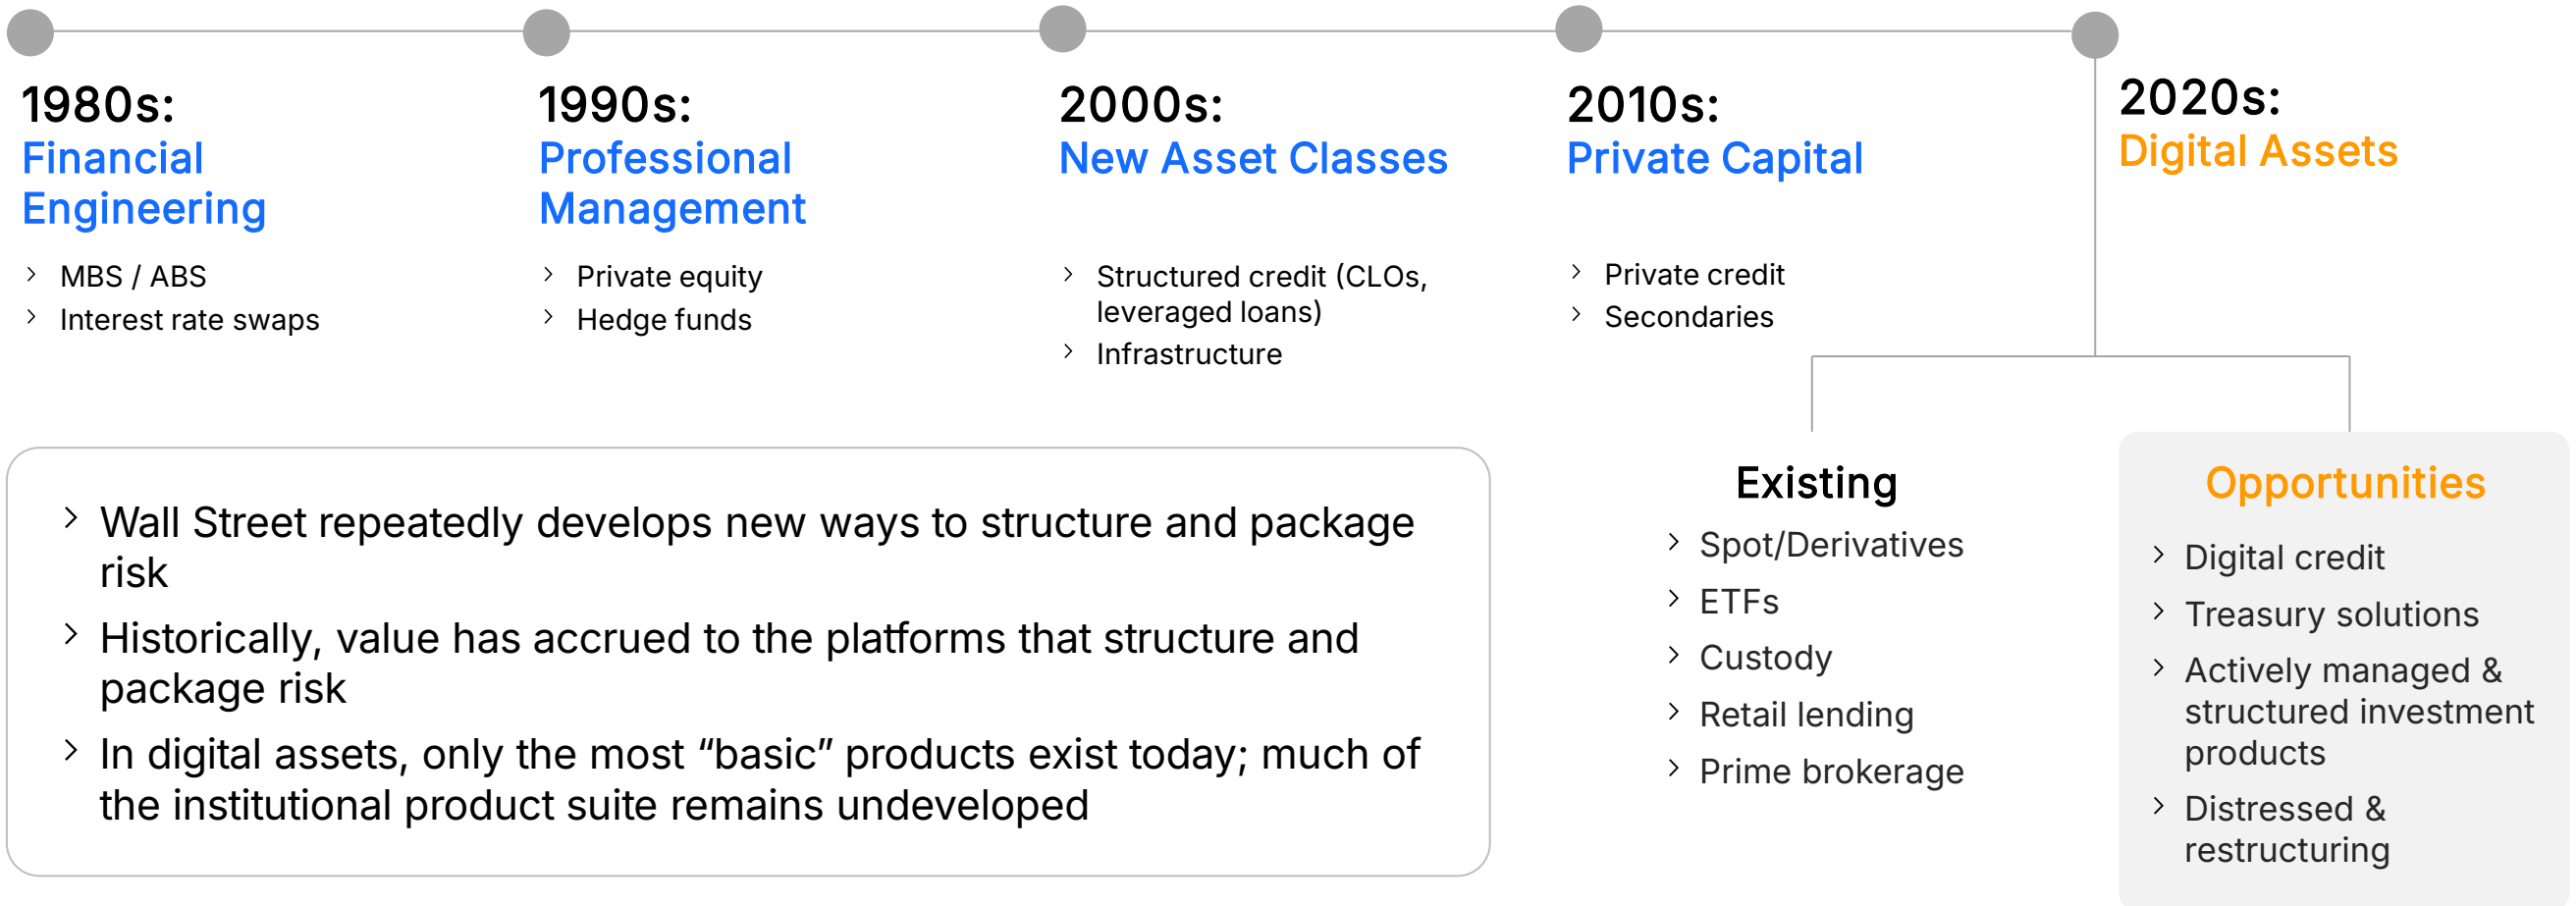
1980s:
Financial Engineering

› MBS / ABS
› Interest rate swaps

1990s:
Professional Management

› Private equity
› Hedge funds

2000s:
New Asset Classes

› Structured credit (CLOs, leveraged loans)
› Infrastructure

2010s:
Private Capital

› Private credit
› Secondaries

2020s:
Digital Assets

› Wall Street repeatedly develops new ways to structure and package risk
› Historically, value has accrued to the platforms that structure and package risk
› In digital assets, only the most “basic” products exist today; much of the institutional product suite remains undeveloped

Existing
› Spot/Derivatives
› ETFs
› Custody
› Retail lending
› Prime brokerage

Opportunities
› Digital credit
› Treasury solutions
› Actively managed & structured investment products
› Distressed & restructuring